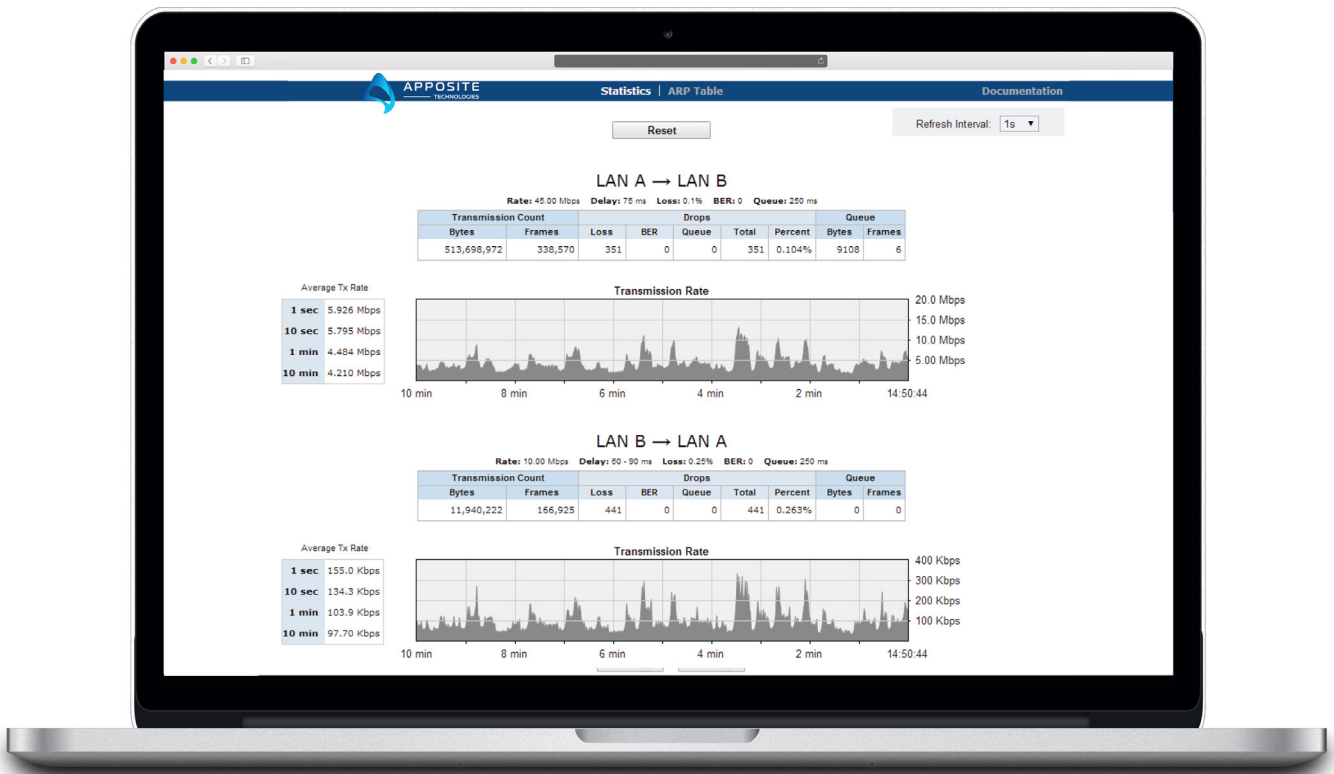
APPOSITE
TECHNOLOGIES

Statistics | ARP Table

Documentation

Reset

Refresh Interval: 1s

LAN A → LAN B

Rate: 45.00 Mbps Delay: 75 ms Loss: 0.1% BER: 0 Queue: 250 ms

| Transmission Count | | Drops | | | | | Queue | |
|---|---|---|---|---|---|---|---|---|
| Bytes | Frames | Loss | BER | Queue | Total | Percent | Bytes | Frames |
| 513,698,972 | 338,570 | 351 | 0 | 0 | 351 | 0.104% | 9108 | 6 |

Average Tx Rate

| | |
|---|---|
| 1 sec | 5.926 Mbps |
| 10 sec | 5.795 Mbps |
| 1 min | 4.484 Mbps |
| 10 min | 4.210 Mbps |

Transmission Rate

20.0 Mbps
15.0 Mbps
10.0 Mbps
5.00 Mbps

10 min 8 min 6 min 4 min 2 min 14:50:44

LAN B → LAN A

Rate: 10.00 Mbps Delay: 60 - 90 ms Loss: 0.25% BER: 0 Queue: 250 ms

| Transmission Count | | Drops | | | | | Queue | |
|---|---|---|---|---|---|---|---|---|
| Bytes | Frames | Loss | BER | Queue | Total | Percent | Bytes | Frames |
| 11,940,222 | 166,925 | 441 | 0 | 0 | 441 | 0.263% | 0 | 0 |

Average Tx Rate

| | |
|---|---|
| 1 sec | 155.0 Kbps |
| 10 sec | 134.3 Kbps |
| 1 min | 103.9 Kbps |
| 10 min | 97.70 Kbps |

Transmission Rate

400 Kbps
300 Kbps
200 Kbps
100 Kbps

10 min 8 min 6 min 4 min 2 min 14:50:44